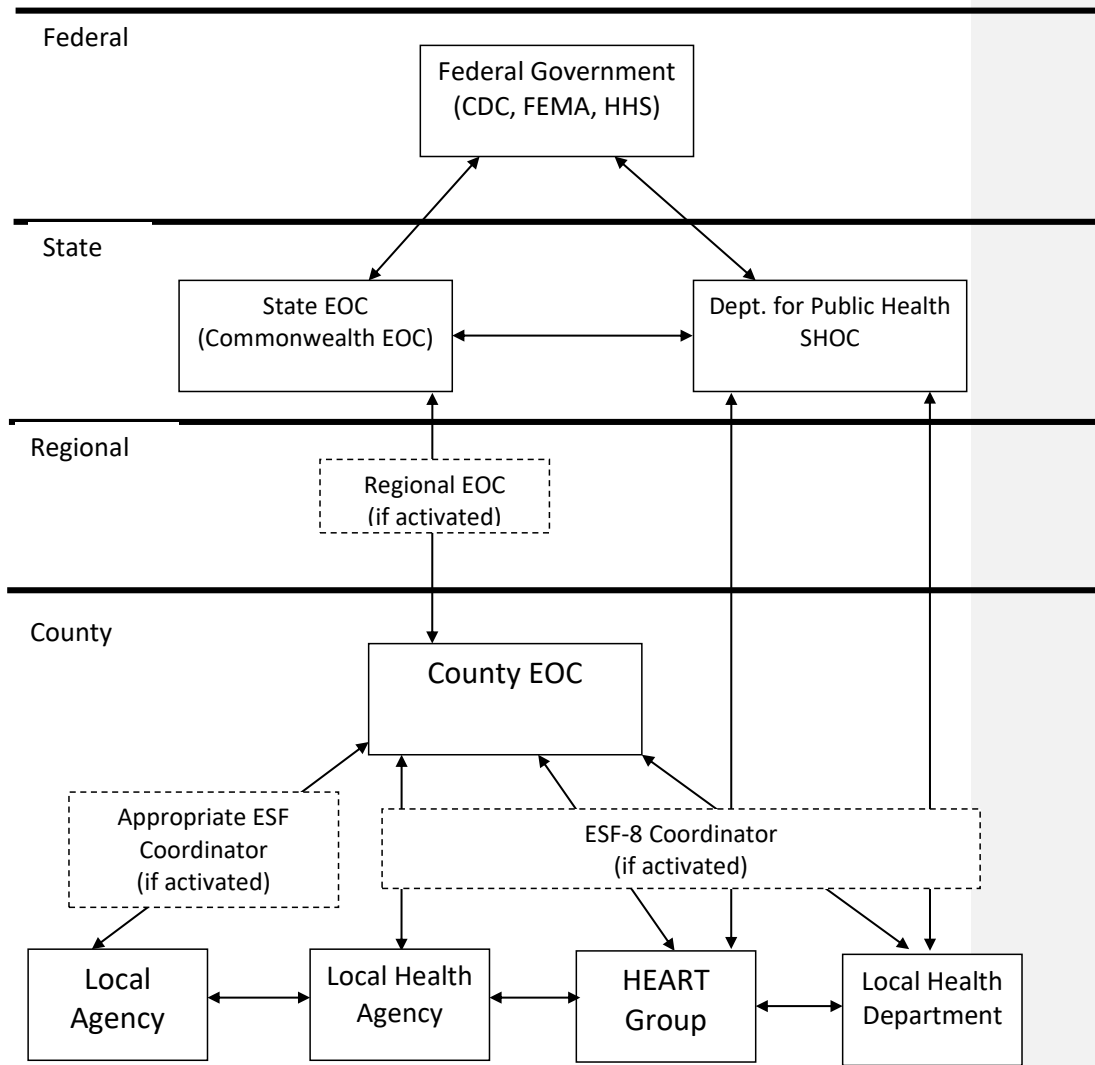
Federal

Federal Government (CDC, FEMA, HHS)

State

State EOC (Commonwealth EOC)

Dept. for Public Health SHOC

Regional

Regional EOC (if activated)

County

County EOC

Appropriate ESF Coordinator (if activated)

ESF-8 Coordinator (if activated)

Local Agency

Local Health Agency

HEART Group

Local Health Department